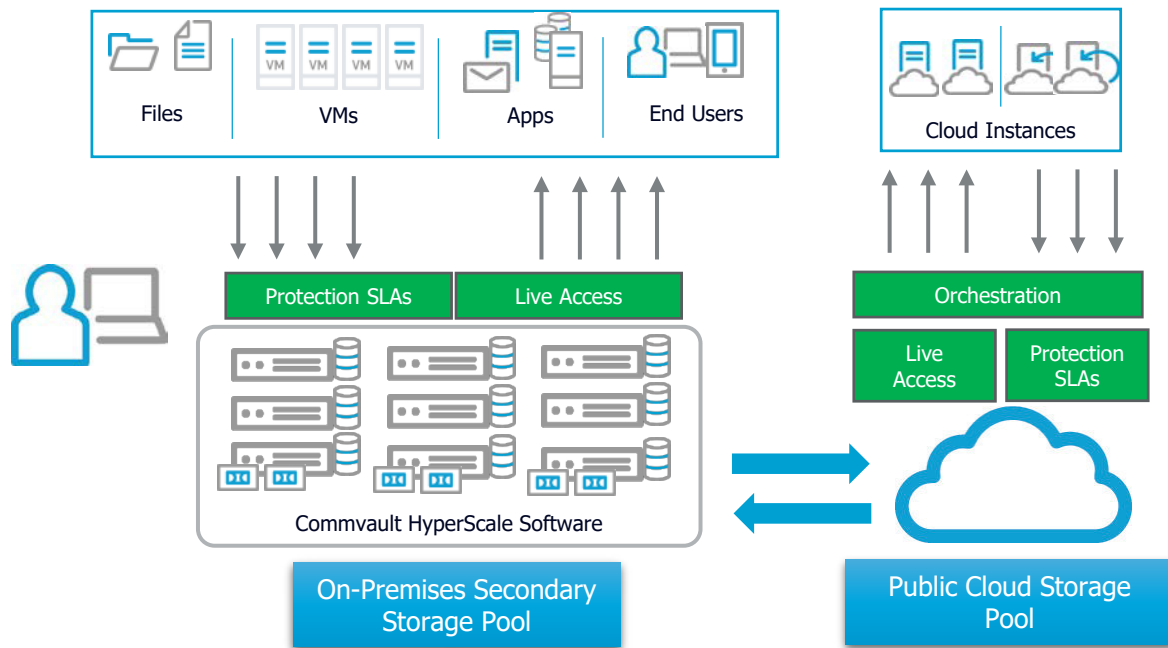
VM VM VM VM

Files

VMs

Apps

End Users

Cloud Instances

Protection SLAs

Live Access

Orchestration

Live Access

Protection SLAs

Commvault HyperScale Software

On-Premises Secondary Storage Pool

Public Cloud Storage Pool